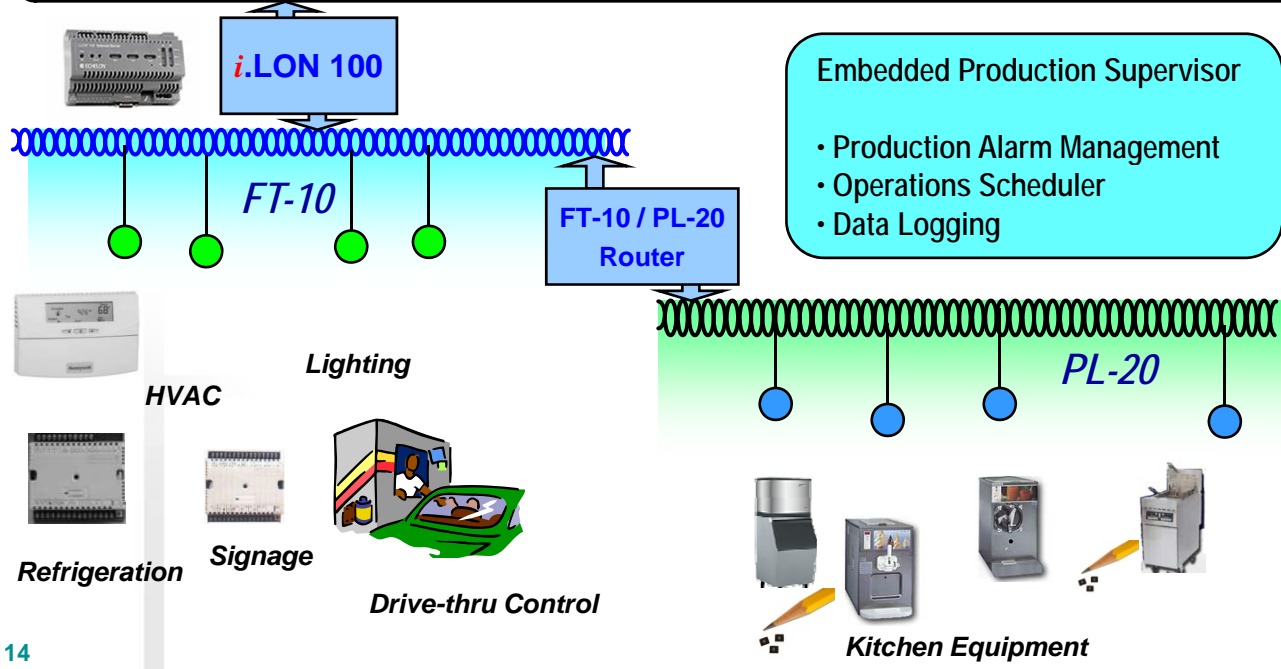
i.LON 100

Embedded Production Supervisor

• Production Alarm Management
• Operations Scheduler
• Data Logging

FT-10

FT-10 / PL-20 Router

PL-20

Lighting

HVAC

Refrigeration

Signage

Drive-thru Control

Kitchen Equipment

14